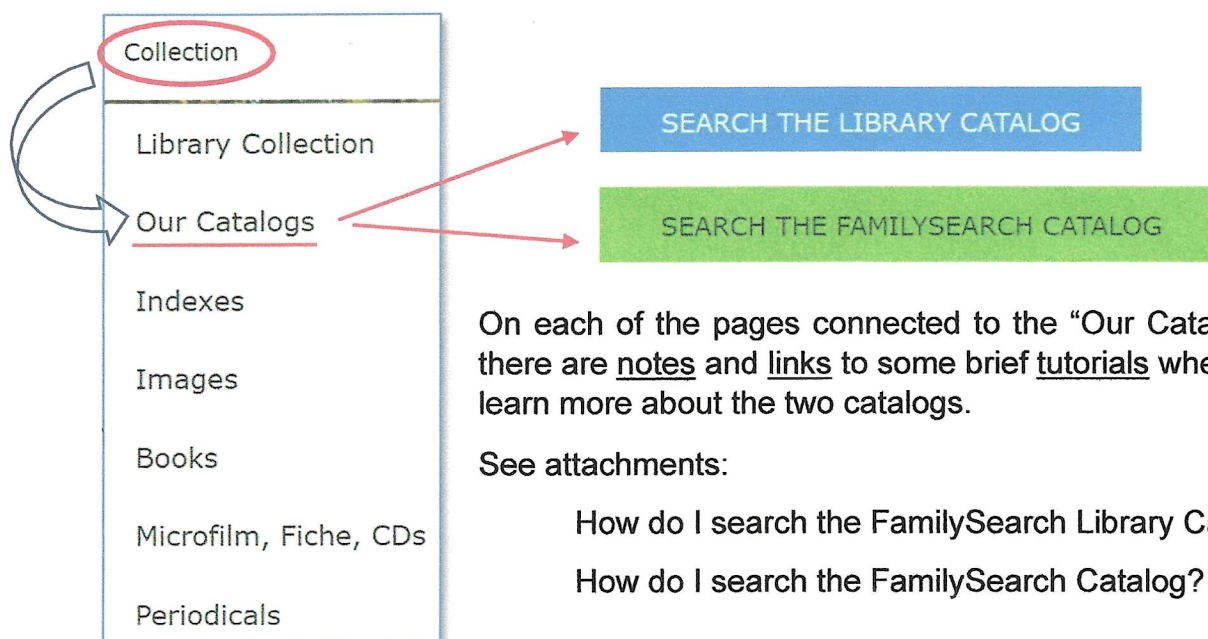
Collection

Library Collection

Our Catalogs

Indexes

Images

Books

Microfilm, Fiche, CDs

Periodicals

SEARCH THE LIBRARY CATALOG

SEARCH THE FAMILYSEARCH CATALOG

On each of the pages connected to the "Our Cata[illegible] there are notes and links to some brief tutorials whe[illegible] learn more about the two catalogs.

See attachments:

How do I search the FamilySearch Library Ca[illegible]

How do I search the FamilySearch Catalog?